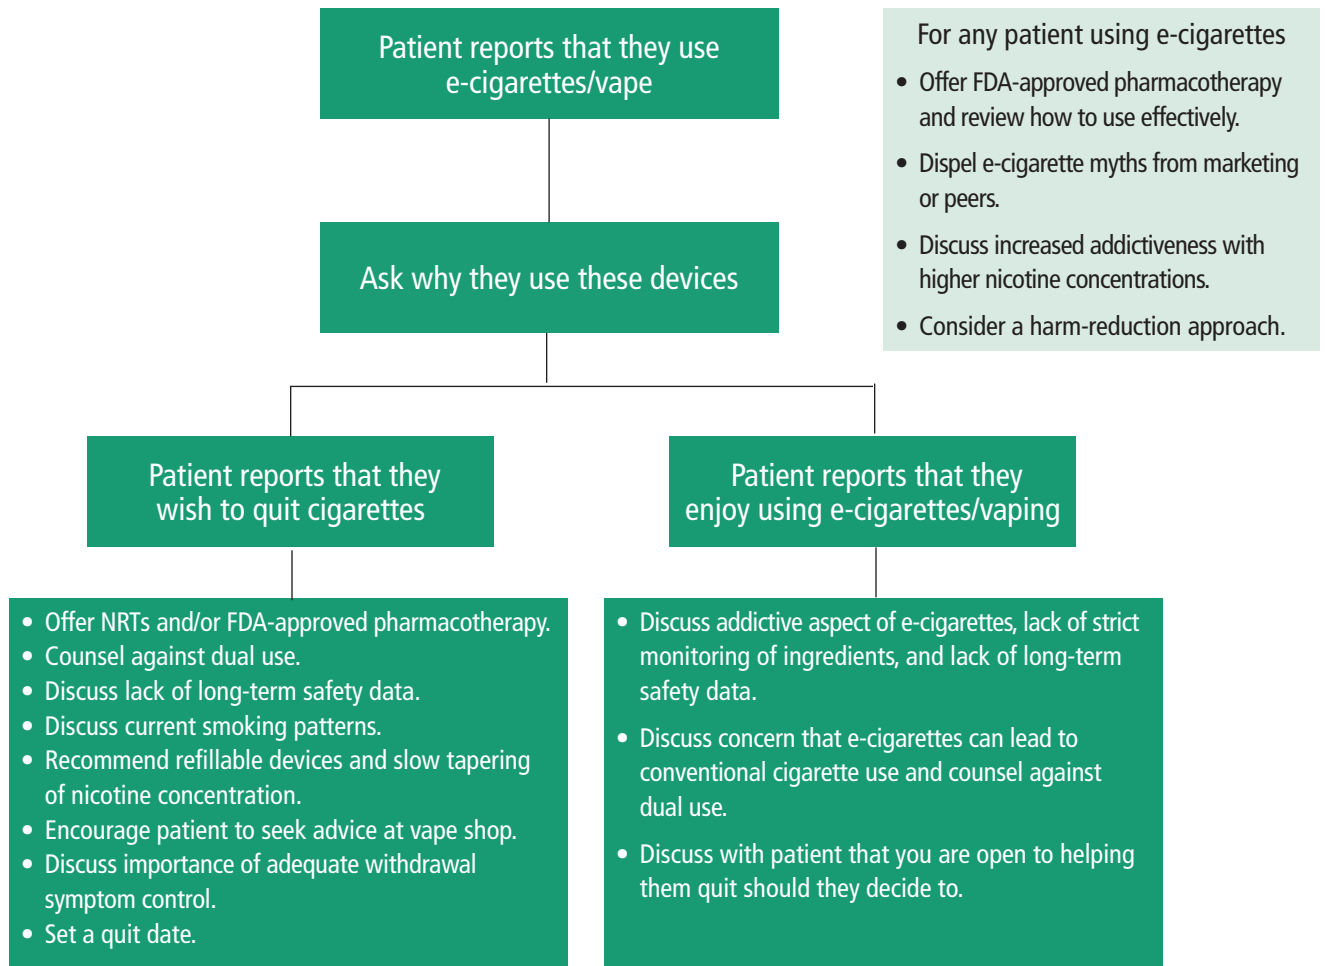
Patient reports that they use e-cigarettes/vape

For any patient using e-cigarettes

- Offer FDA-approved pharmacotherapy and review how to use effectively.
- Dispel e-cigarette myths from marketing or peers.
- Discuss increased addictiveness with higher nicotine concentrations.
- Consider a harm-reduction approach.

Ask why they use these devices

Patient reports that they wish to quit cigarettes

- Offer NRTs and/or FDA-approved pharmacotherapy.
- Counsel against dual use.
- Discuss lack of long-term safety data.
- Discuss current smoking patterns.
- Recommend refillable devices and slow tapering of nicotine concentration.
- Encourage patient to seek advice at vape shop.
- Discuss importance of adequate withdrawal symptom control.
- Set a quit date.

Patient reports that they enjoy using e-cigarettes/vaping

- Discuss addictive aspect of e-cigarettes, lack of strict monitoring of ingredients, and lack of long-term safety data.
- Discuss concern that e-cigarettes can lead to conventional cigarette use and counsel against dual use.
- Discuss with patient that you are open to helping them quit should they decide to.